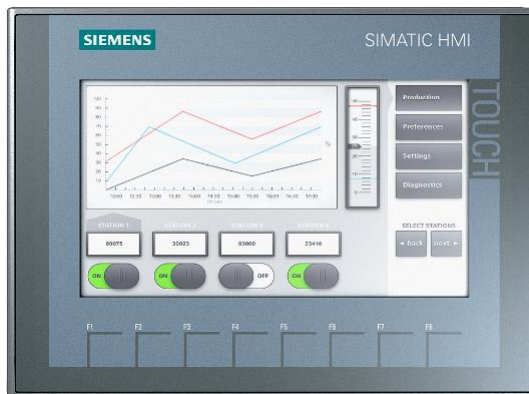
SIEMENS

SIMATIC HMI

TOUCH

Production

Preferences

Settings

Diagnostics

%

STATION 1

STATION 2

STATION 3

STATION 4

80075

33923

80805

23416

ON

ON

OFF

ON

SELECT STATIONS

◄ back

next ►

F1

F2

F3

F4

F5

F6

F7

F8